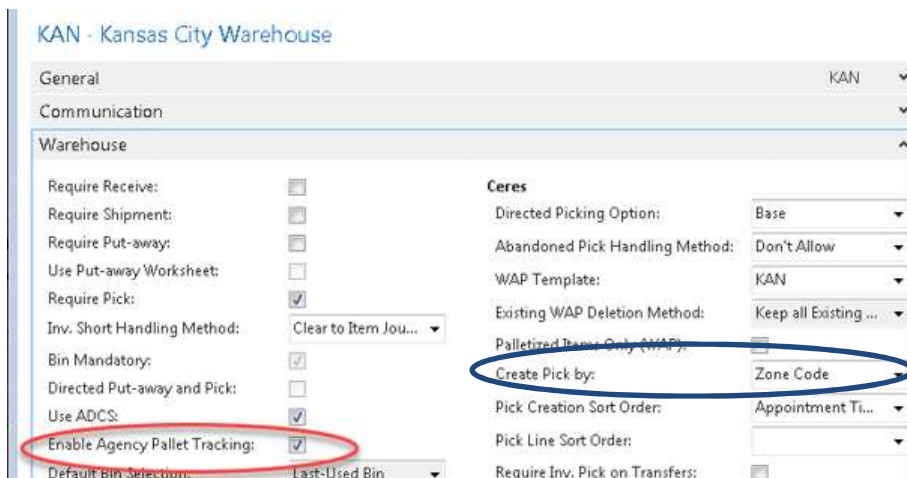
KAN · Kansas City Warehouse

General KAN

Communication

Warehouse

Require Receive:

Require Shipment:

Require Put-away:

Use Put-away Worksheet:

Require Pick:

Inv. Short Handling Method: Clear to Item Jou...

Bin Mandatory:

Directed Put-away and Pick:

Use ADCS:

Enable Agency Pallet Tracking:

Default Bin Selection: Last-Used Bin

Ceres

Directed Picking Option: Base

Abandoned Pick Handling Method: Don't Allow

WAP Template: KAN

Existing WAP Deletion Method: Keep all Existing ...

Palletized Items Only (WAP):

Create Pick by: Zone Code

Pick Creation Sort Order: Appointment Ti...

Pick Line Sort Order:

Require Inv. Pick on Transfers: